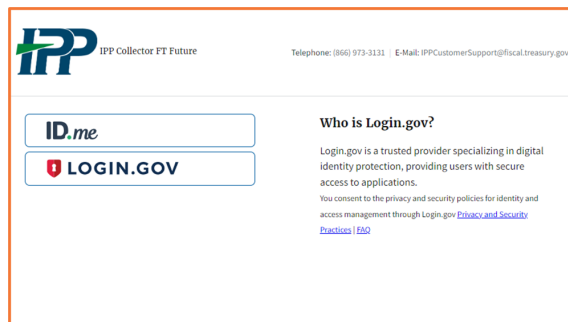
IPP

IPP Collector FT Future

Telephone: (866) 973-3131 | E-Mail: IPPCustomerSupport@fiscal.treasury.gov

ID.me

LOGIN.GOV

Who is Login.gov?

Login.gov is a trusted provider specializing in digital identity protection, providing users with secure access to applications.

You consent to the privacy and security policies for identity and access management through Login.gov Privacy and Security Practices | FAQ